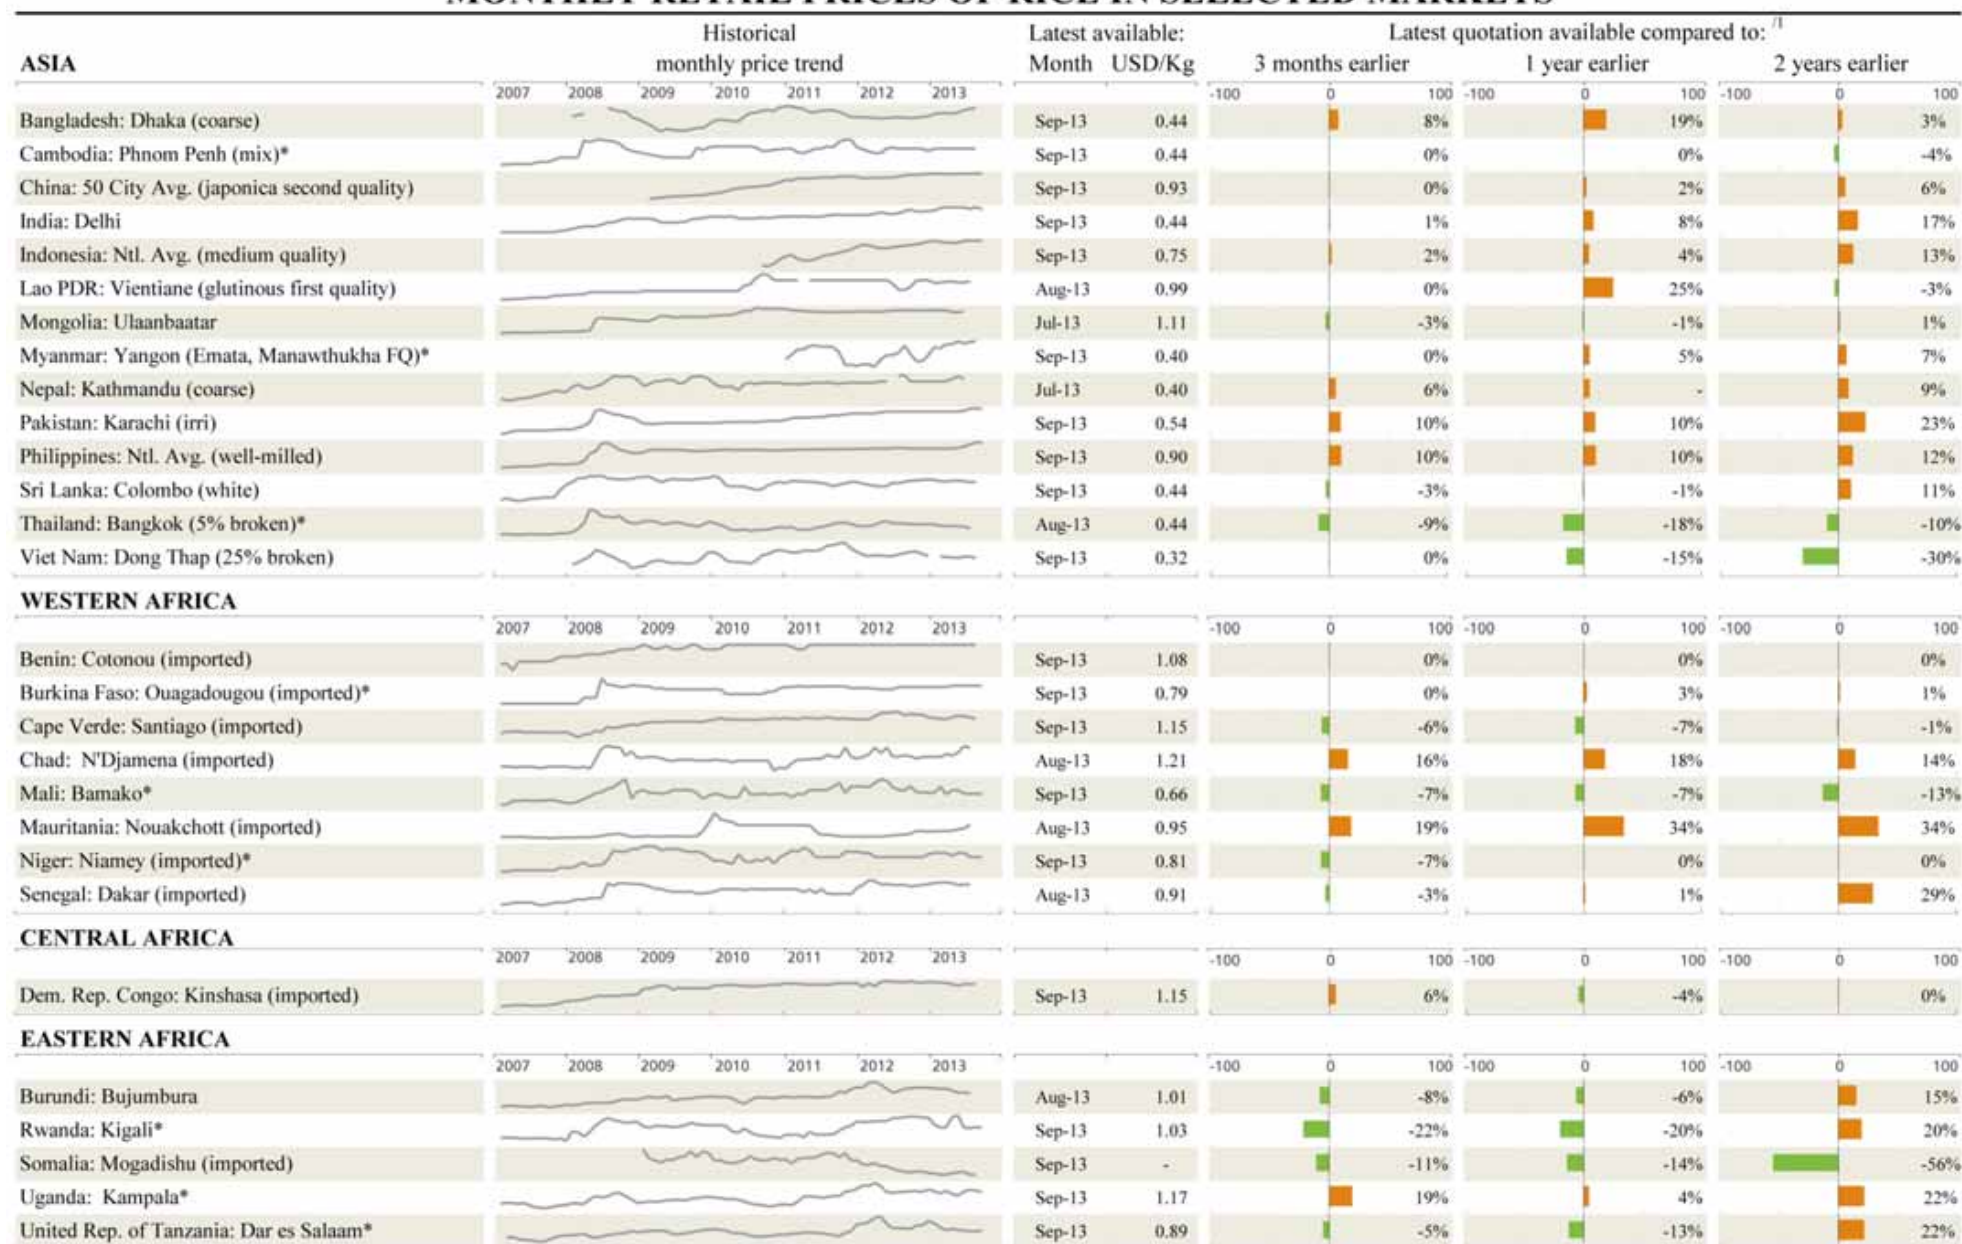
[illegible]

| ASIA | Historical monthly price trend | Latest available: Month | USD/Kg | Latest quotation available compared to: /1 3 months earlier | 1 year earlier | 2 years earlier |
|---|---|---|---|---|---|---|
| | 2007 2008 2009 2010 2011 2012 2013 | | | -100 0 100 | -100 0 100 | -100 0 100 |
| Bangladesh: Dhaka (coarse) | | Sep-13 | 0.44 | 8% | 19% | 3% |
| Cambodia: Phnom Penh (mix)* | | Sep-13 | 0.44 | 0% | 0% | -4% |
| China: 50 City Avg. (japonica second quality) | | Sep-13 | 0.93 | 0% | 2% | 6% |
| India: Delhi | | Sep-13 | 0.44 | 1% | 8% | 17% |
| Indonesia: Ntl. Avg. (medium quality) | | Sep-13 | 0.75 | 2% | 4% | 13% |
| Lao PDR: Vientiane (glutinous first quality) | | Aug-13 | 0.99 | 0% | 25% | -3% |
| Mongolia: Ulaanbaatar | | Jul-13 | 1.11 | -3% | -1% | 1% |
| Myanmar: Yangon (Emata, Manawthukha FQ)* | | Sep-13 | 0.40 | 0% | 5% | 7% |
| Nepal: Kathmandu (coarse) | | Jul-13 | 0.40 | 6% | - | 9% |
| Pakistan: Karachi (irri) | | Sep-13 | 0.54 | 10% | 10% | 23% |
| Philippines: Ntl. Avg. (well-milled) | | Sep-13 | 0.90 | 10% | 10% | 12% |
| Sri Lanka: Colombo (white) | | Sep-13 | 0.44 | -3% | -1% | 11% |
| Thailand: Bangkok (5% broken)* | | Aug-13 | 0.44 | -9% | -18% | -10% |
| Viet Nam: Dong Thap (25% broken) | | Sep-13 | 0.32 | 0% | -15% | -30% |
| WESTERN AFRICA | 2007 2008 2009 2010 2011 2012 2013 | | | -100 0 100 | -100 0 100 | -100 0 100 |
| Benin: Cotonou (imported) | | Sep-13 | 1.08 | 0% | 0% | 0% |
| Burkina Faso: Ouagadougou (imported)* | | Sep-13 | 0.79 | 0% | 3% | 1% |
| Cape Verde: Santiago (imported) | | Sep-13 | 1.15 | -6% | -7% | -1% |
| Chad: N'Djamena (imported) | | Aug-13 | 1.21 | 16% | 18% | 14% |
| Mali: Bamako* | | Sep-13 | 0.66 | -7% | -7% | -13% |
| Mauritania: Nouakchott (imported) | | Aug-13 | 0.95 | 19% | 34% | 34% |
| Niger: Niamey (imported)* | | Sep-13 | 0.81 | -7% | 0% | 0% |
| Senegal: Dakar (imported) | | Aug-13 | 0.91 | -3% | 1% | 29% |
| CENTRAL AFRICA | 2007 2008 2009 2010 2011 2012 2013 | | | -100 0 100 | -100 0 100 | -100 0 100 |
| Dem. Rep. Congo: Kinshasa (imported) | | Sep-13 | 1.15 | 6% | -4% | 0% |
| EASTERN AFRICA | 2007 2008 2009 2010 2011 2012 2013 | | | -100 0 100 | -100 0 100 | -100 0 100 |
| Burundi: Bujumbura | | Aug-13 | 1.01 | -8% | -6% | 15% |
| Rwanda: Kigali* | | Sep-13 | 1.03 | -22% | -20% | 20% |
| Somalia: Mogadishu (imported) | | Sep-13 | - | -11% | -14% | -56% |
| Uganda: Kampala* | | Sep-13 | 1.17 | 19% | 4% | 22% |
| United Rep. of Tanzania: Dar es Salaam* | | Sep-13 | 0.89 | -5% | -13% | 22% |